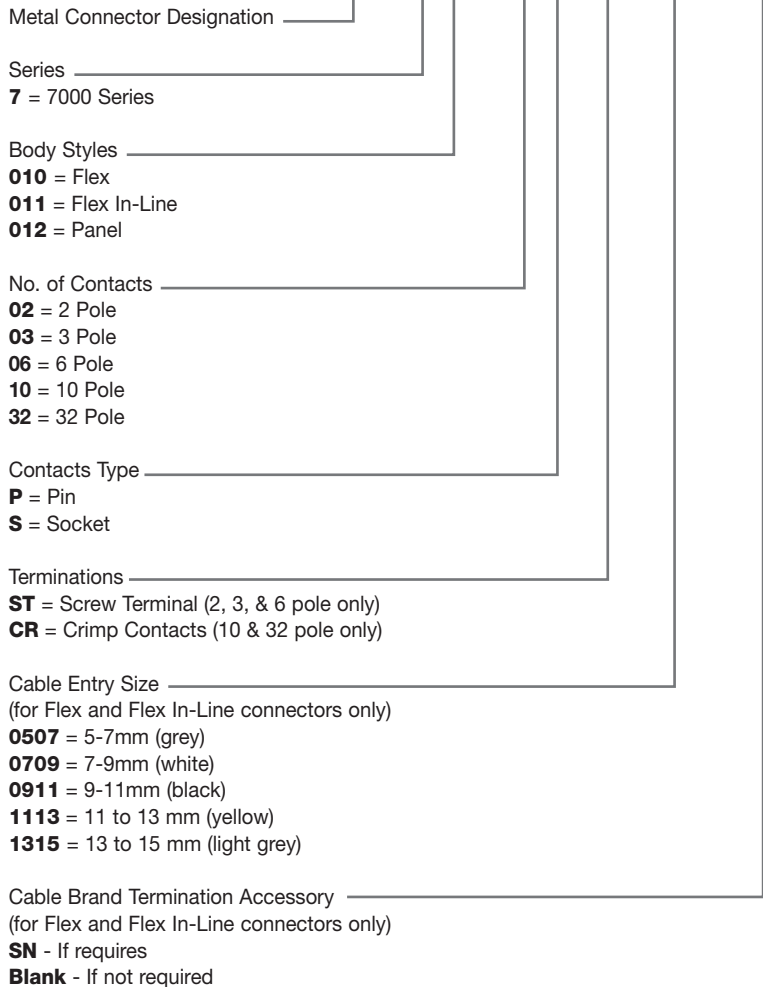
Metal Connector Designation

Series
**7** = 7000 Series

Body Styles
**010** = Flex
**011** = Flex In-Line
**012** = Panel

No. of Contacts
**02** = 2 Pole
**03** = 3 Pole
**06** = 6 Pole
**10** = 10 Pole
**32** = 32 Pole

Contacts Type
**P** = Pin
**S** = Socket

Terminations
**ST** = Screw Terminal (2, 3, & 6 pole only)
**CR** = Crimp Contacts (10 & 32 pole only)

Cable Entry Size
(for Flex and Flex In-Line connectors only)
**0507** = 5-7mm (grey)
**0709** = 7-9mm (white)
**0911** = 9-11mm (black)
**1113** = 11 to 13 mm (yellow)
**1315** = 13 to 15 mm (light grey)

Cable Brand Termination Accessory
(for Flex and Flex In-Line connectors only)
**SN** - If requires
**Blank** - If not required